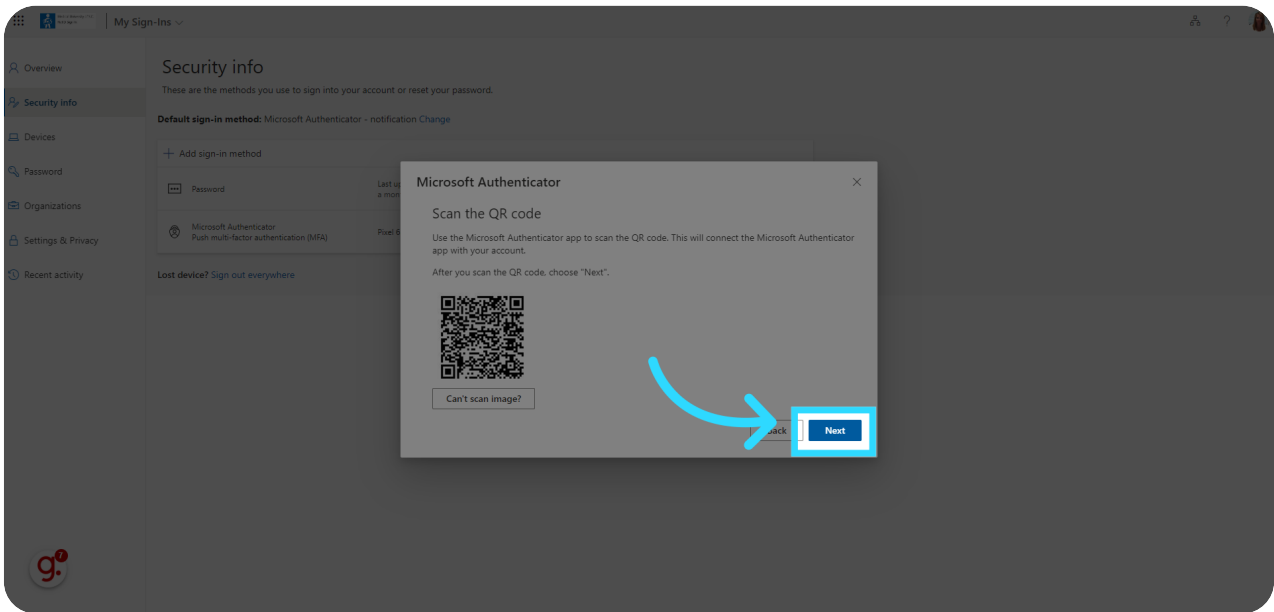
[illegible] | My Sign-Ins

Overview
Security info
Devices
Password
Organizations
Settings & Privacy
Recent activity

Security info
These are the methods you use to sign into your account or reset your password.

Default sign-in method: Microsoft Authenticator - notification Change

+ Add sign-in method

Password
Last up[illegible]
a mon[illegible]

Microsoft Authenticator
Push multi-factor authentication (MFA)
Pixel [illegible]

Lost device? Sign out everywhere

Microsoft Authenticator

Scan the QR code

Use the Microsoft Authenticator app to scan the QR code. This will connect the Microsoft Authenticator app with your account.

After you scan the QR code, choose "Next".

Can't scan image?

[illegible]ack
Next

g. 7